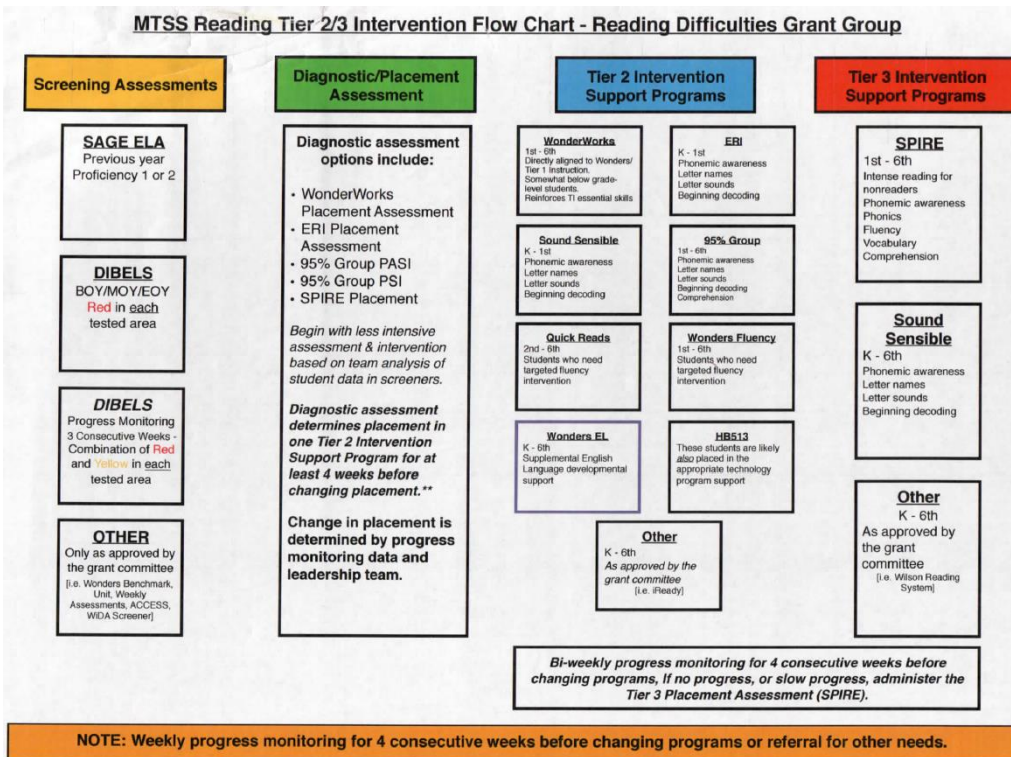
MTSS Reading Tier 2/3 Intervention Flow Chart - Reading Difficulties Grant Group

Screening Assessments

SAGE ELA
Previous year Proficiency 1 or 2

DIBELS
BOY/MOY/EOY
Red in each tested area

DIBELS
Progress Monitoring
3 Consecutive Weeks - Combination of Red and Yellow in each tested area

OTHER
Only as approved by the grant committee
[i.e. Wonders Benchmark, Unit, Weekly Assessments, ACCESS, WIDA Screener]

Diagnostic/Placement Assessment

Diagnostic assessment options include:

• WonderWorks Placement Assessment
• ERI Placement Assessment
• 95% Group PASI
• 95% Group PSI
• SPIRE Placement

Begin with less intensive assessment & intervention based on team analysis of student data in screeners.

Diagnostic assessment determines placement in one Tier 2 Intervention Support Program for at least 4 weeks before changing placement.**

Change in placement is determined by progress monitoring data and leadership team.

Tier 2 Intervention Support Programs

WonderWorks
1st - 6th
Directly aligned to Wonders/ Tier 1 instruction.
Somewhat below grade-level students.
Reinforces TI essential skills

ERI
K - 1st
Phonemic awareness
Letter names
Letter sounds
Beginning decoding

Sound Sensible
K - 1st
Phonemic awareness
Letter names
Letter sounds
Beginning decoding

95% Group
1st - 6th
Phonemic awareness
Letter names
Letter sounds
Beginning decoding
Comprehension

Quick Reads
2nd - 6th
Students who need targeted fluency intervention

Wonders Fluency
1st - 6th
Students who need targeted fluency intervention

Wonders EL
K - 6th
Supplemental English Language developmental support

HB513
These students are likely also placed in the appropriate technology program support

Other
K - 6th
As approved by the grant committee
[i.e. iReady]

Tier 3 Intervention Support Programs

SPIRE
1st - 6th
Intense reading for nonreaders
Phonemic awareness
Phonics
Fluency
Vocabulary
Comprehension

Sound Sensible
K - 6th
Phonemic awareness
Letter names
Letter sounds
Beginning decoding

Other
K - 6th
As approved by the grant committee
[i.e. Wilson Reading System]

Bi-weekly progress monitoring for 4 consecutive weeks before changing programs, If no progress, or slow progress, administer the Tier 3 Placement Assessment (SPIRE).

NOTE: Weekly progress monitoring for 4 consecutive weeks before changing programs or referral for other needs.